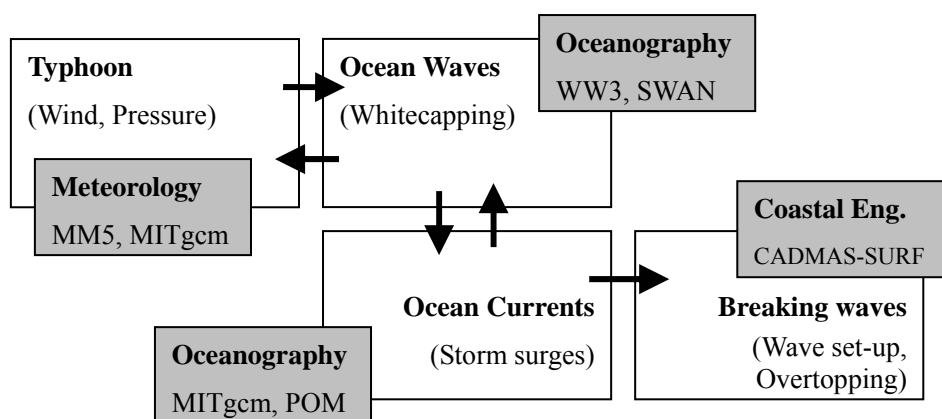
Typhoon
(Wind, Pressure)

Meteorology
MM5, MITgcm

Ocean Waves
(Whitecapping)

Oceanography
WW3, SWAN

Ocean Currents
(Storm surges)

Oceanography
MITgcm, POM

Coastal Eng.
CADMAS-SURF

Breaking waves
(Wave set-up, Overtopping)